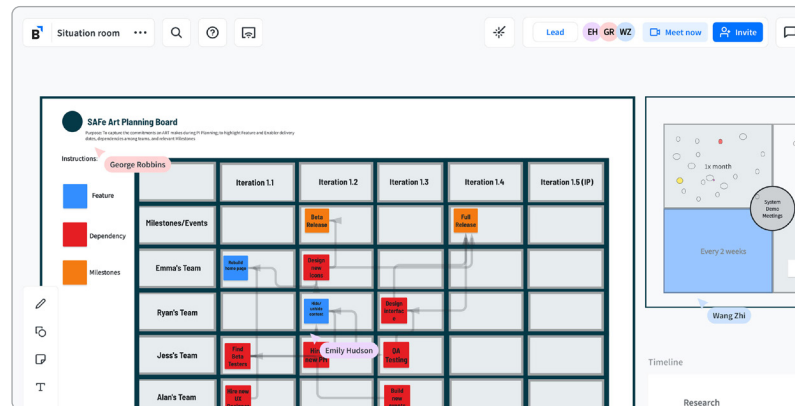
Situation room

Lead

EH GR WZ

Meet now

Invite

SAFe Art Planning Board

Purpose: To capture the commitments an ART makes during PI Planning, to highlight feature and Enabler delivery dates, dependencies among teams, and relevant Milestones.

Instructions:

George Robbins

Feature

Dependency

Milestones

| | Iteration 1.1 | Iteration 1.2 | Iteration 1.3 | Iteration 1.4 | Iteration 1.5 (IP) |
|---|---|---|---|---|---|
| Milestones/Events | | Beta Release | | Full Release | |
| Emma's Team | Rebuild home page | Design new icons | | | |
| Ryan's Team | | New onboarding screens | Design interface | | |
| Jess's Team | Find Beta Testers | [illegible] | QA Testing | | |
| Alan's Team | Hire new UX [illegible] | | Build new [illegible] | | |

Emily Hudson

1x month

System Demo Meetings

Every 2 weeks

Wang Zhi

Timeline

Research